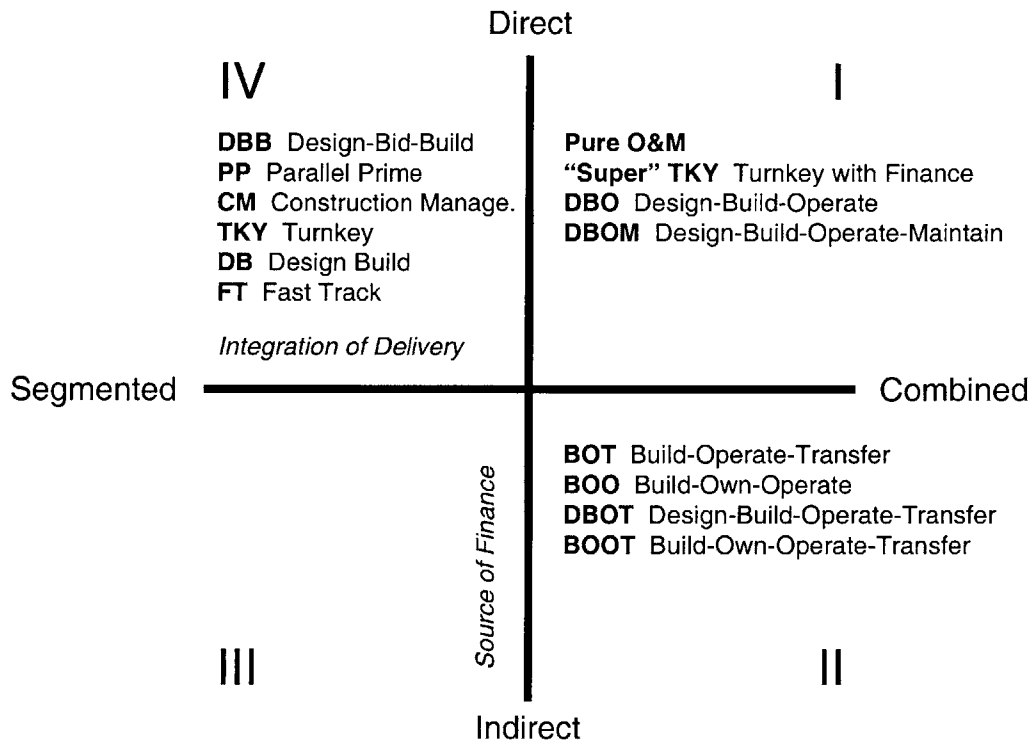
Direct

IV

**DBB** Design-Bid-Build
**PP** Parallel Prime
**CM** Construction Manage.
**TKY** Turnkey
**DB** Design Build
**FT** Fast Track

*Integration of Delivery*

I

**Pure O&M**
**"Super" TKY** Turnkey with Finance
**DBO** Design-Build-Operate
**DBOM** Design-Build-Operate-Maintain

Segmented

Combined

*Source of Finance*

**BOT** Build-Operate-Transfer
**BOO** Build-Own-Operate
**DBOT** Design-Build-Operate-Transfer
**BOOT** Build-Own-Operate-Transfer

III

II

Indirect